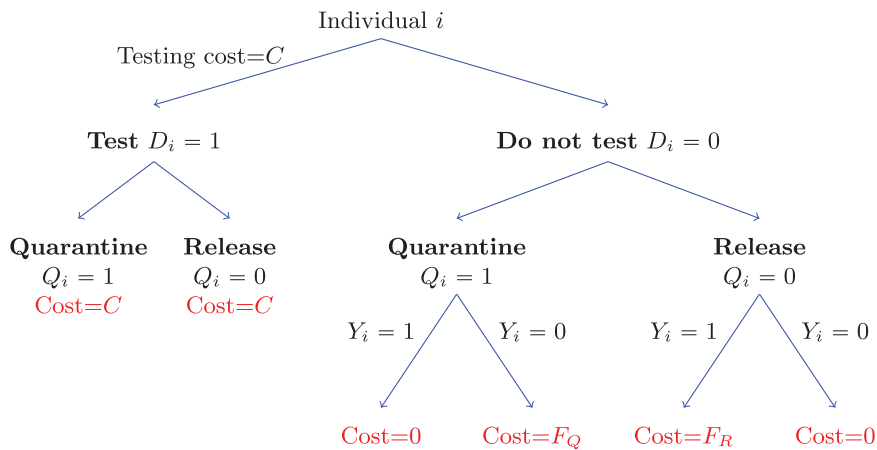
Individual $i$

Testing cost=$C$

**Test** $D_i = 1$

**Do not test** $D_i = 0$

**Quarantine**
$Q_i = 1$
Cost=$C$

**Release**
$Q_i = 0$
Cost=$C$

**Quarantine**
$Q_i = 1$

**Release**
$Q_i = 0$

$Y_i = 1$

$Y_i = 0$

$Y_i = 1$

$Y_i = 0$

Cost=0

Cost=$F_Q$

Cost=$F_R$

Cost=0